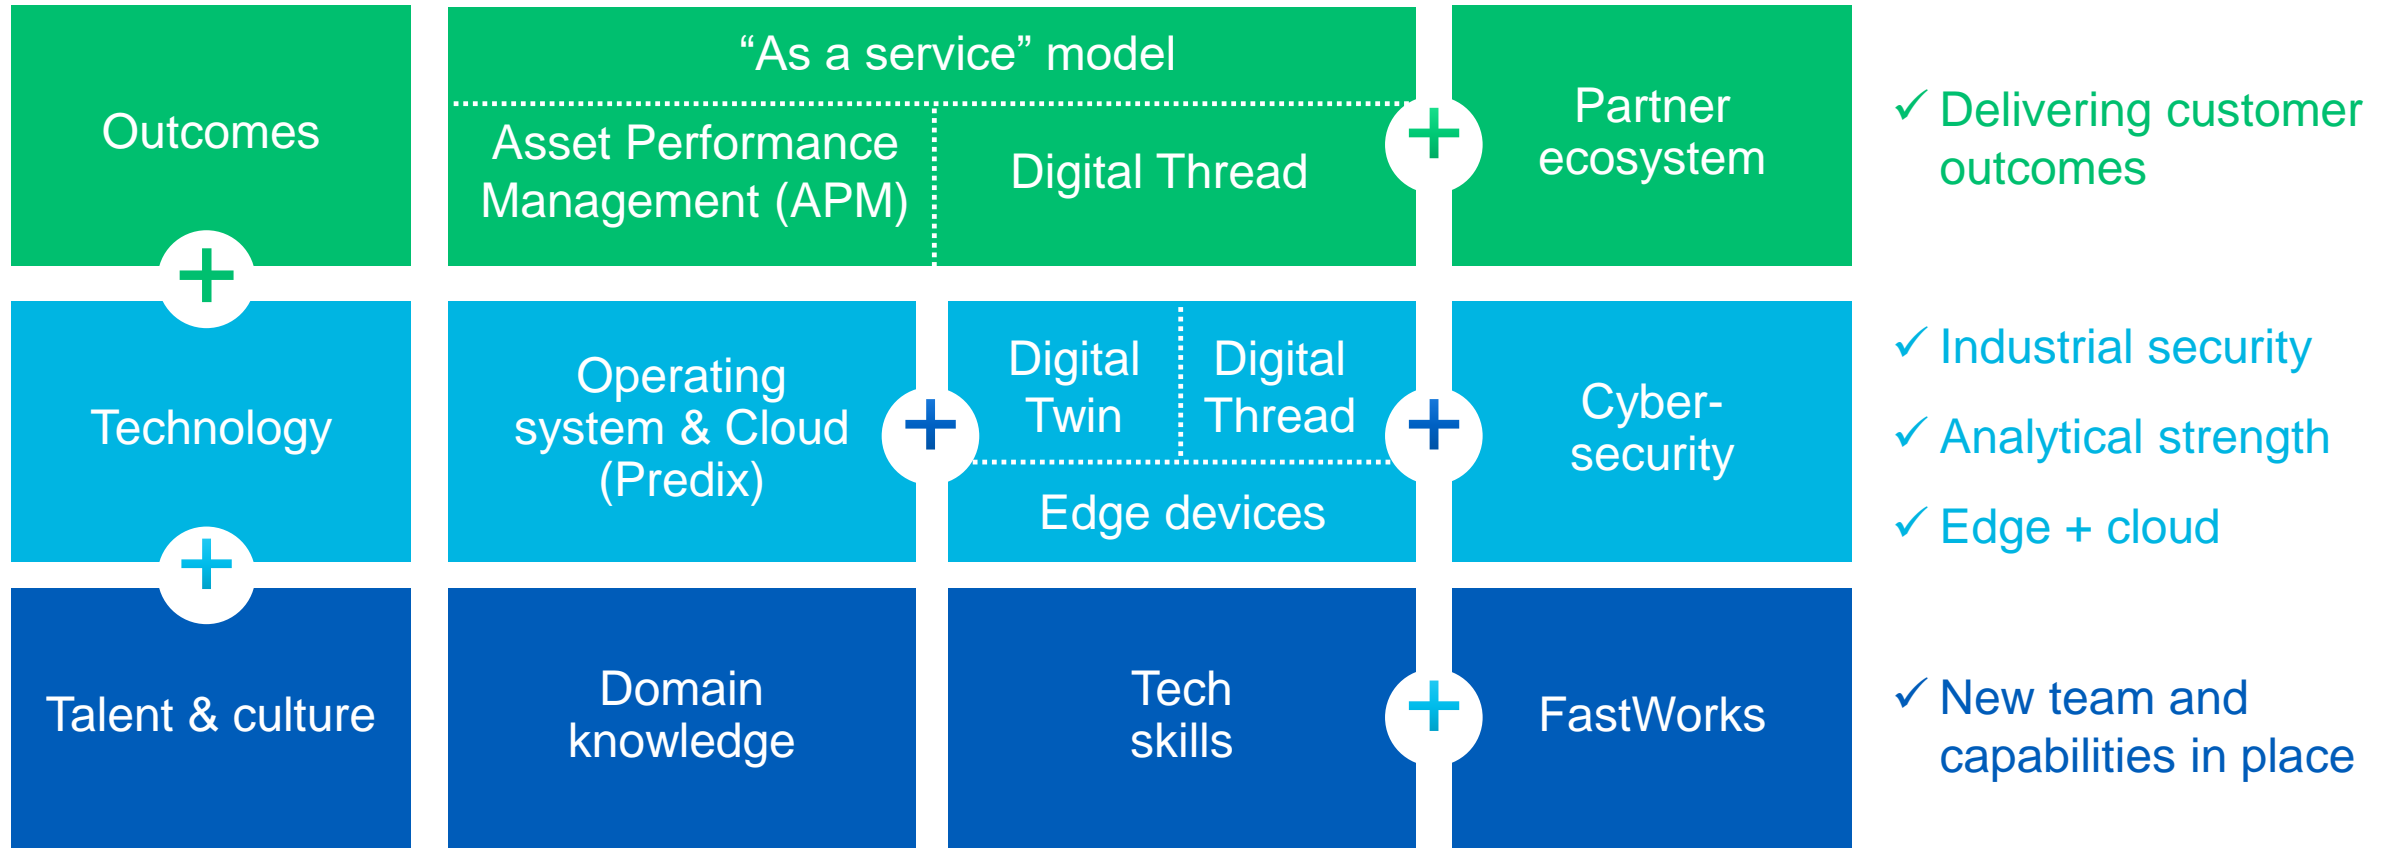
Outcomes

"As a service" model

Asset Performance Management (APM)

Digital Thread

+

Partner ecosystem

✓ Delivering customer outcomes

+

Technology

Operating system & Cloud (Predix)

+

Digital Twin

Digital Thread

Edge devices

+

Cyber-security

✓ Industrial security

✓ Analytical strength

✓ Edge + cloud

+

Talent & culture

Domain knowledge

Tech skills

+

FastWorks

✓ New team and capabilities in place